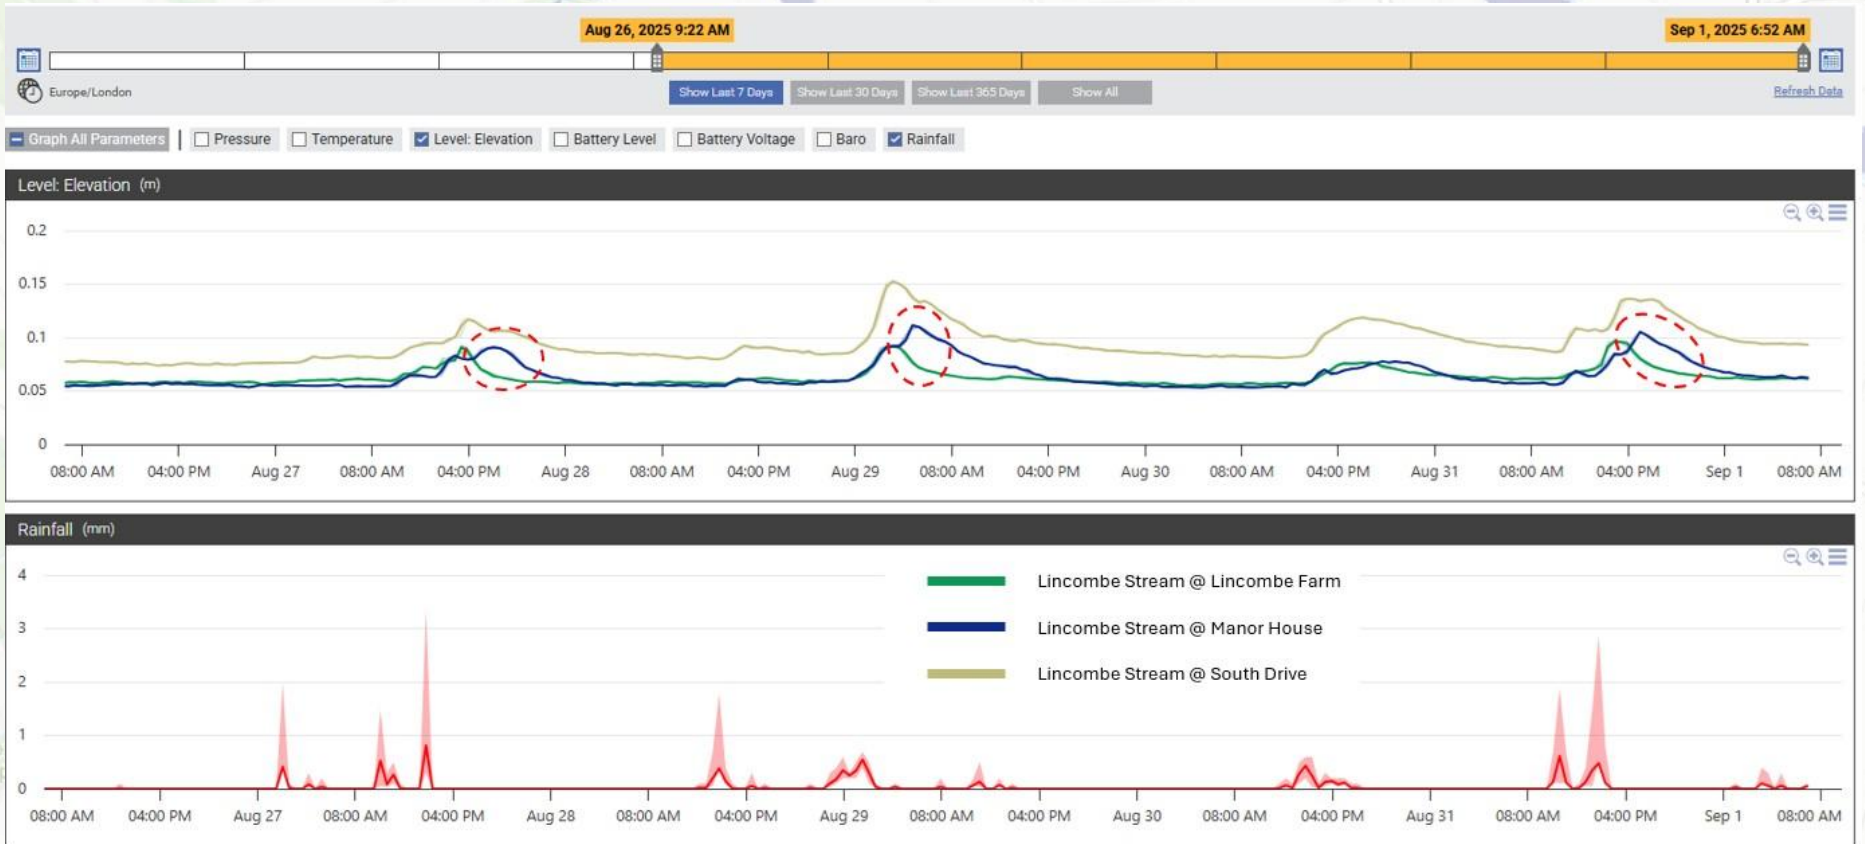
Aug 26, 2025 9:22 AM

Sep 1, 2025 6:52 AM

Europe/London

Show Last 7 Days Show Last 30 Days Show Last 365 Days Show All

Refresh Data

Graph All Parameters | Pressure Temperature Level: Elevation Battery Level Battery Voltage Baro Rainfall

Level: Elevation (m)

0.2
0.15
0.1
0.05
0

08:00 AM 04:00 PM Aug 27 08:00 AM 04:00 PM Aug 28 08:00 AM 04:00 PM Aug 29 08:00 AM 04:00 PM Aug 30 08:00 AM 04:00 PM Aug 31 08:00 AM 04:00 PM Sep 1 08:00 AM

Rainfall (mm)

4
3
2
1
0

Lincombe Stream @ Lincombe Farm
Lincombe Stream @ Manor House
Lincombe Stream @ South Drive

08:00 AM 04:00 PM Aug 27 08:00 AM 04:00 PM Aug 28 08:00 AM 04:00 PM Aug 29 08:00 AM 04:00 PM Aug 30 08:00 AM 04:00 PM Aug 31 08:00 AM 04:00 PM Sep 1 08:00 AM